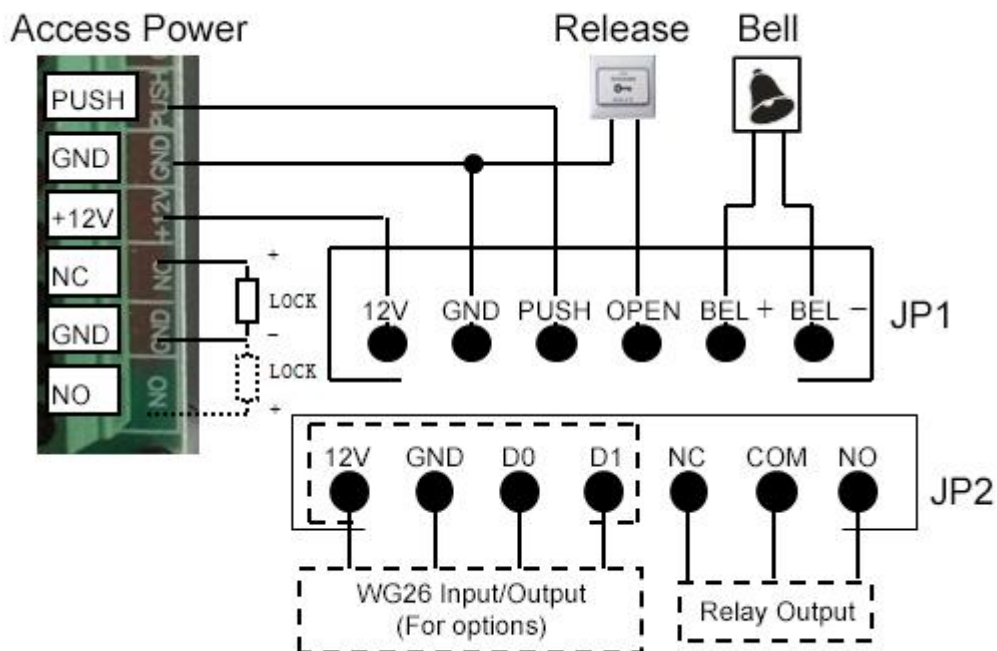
Access Power

Release

Bell

PUSH
PUSH
GND
GND
+12V
+12V
NC
NC
GND
GND
NO
NO

+
LOCK
–
LOCK
+

12V GND PUSH OPEN BEL + BEL –
JP1

12V GND D0 D1 NC COM NO
JP2

WG26 Input/Output
(For options)

Relay Output